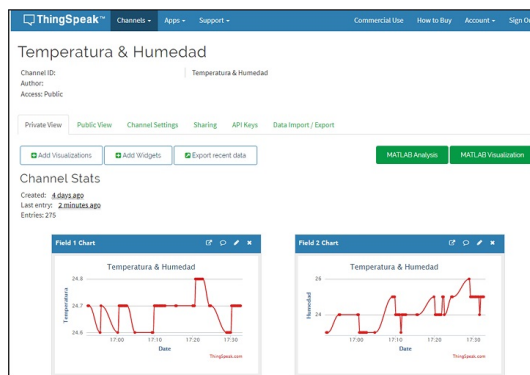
ThingSpeak™ Channels ▾ Apps ▾ Support ▾ Commercial Use How to Buy Account ▾ Sign Out

Temperatura & Humedad

Channel ID:
Author:
Access: Public

Temperatura & Humedad

Private View Public View Channel Settings Sharing API Keys Data Import / Export

Add Visualizations Add Widgets Export recent data

MATLAB Analysis MATLAB Visualization

Channel Stats

Created: 4 days ago
Last entry: 2 minutes ago
Entries: 275

Field 1 Chart

Temperatura & Humedad

24.8
24.7
24.6
Temperatura
17:00 17:10 17:20 17:30
Date
ThingSpeak.com

Field 2 Chart

Temperatura & Humedad

26
24
Humedad
17:00 17:10 17:20 17:30
Date
ThingSpeak.com